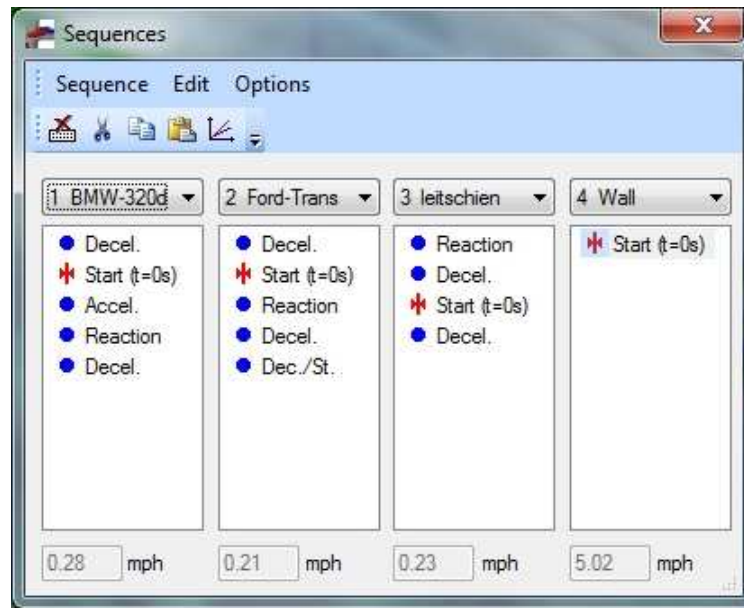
Sequences

Sequence Edit Options

1 BMW-320d
Decel.
Start (t=0s)
Accel.
Reaction
Decel.
0.28 mph

2 Ford-Trans
Decel.
Start (t=0s)
Reaction
Decel.
Dec./St.
0.21 mph

3 leitschien
Reaction
Decel.
Start (t=0s)
Decel.
0.23 mph

4 Wall
Start (t=0s)
5.02 mph